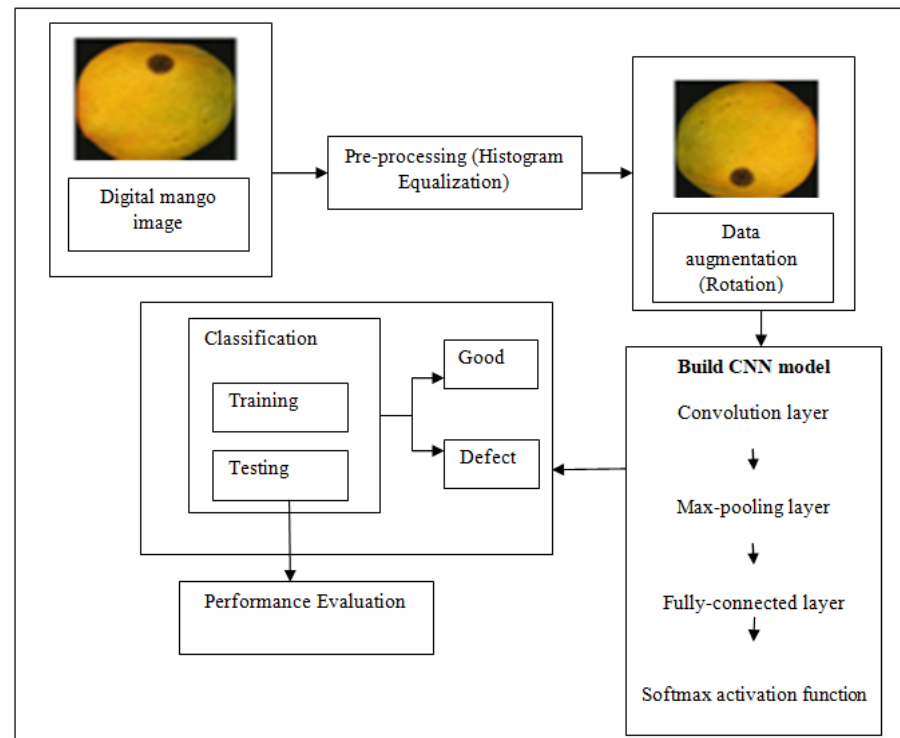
Digital mango image

Pre-processing (Histogram Equalization)

Data augmentation (Rotation)

Build CNN model

Convolution layer

Max-pooling layer

Fully-connected layer

Softmax activation function

Classification

Training

Testing

Good

Defect

Performance Evaluation